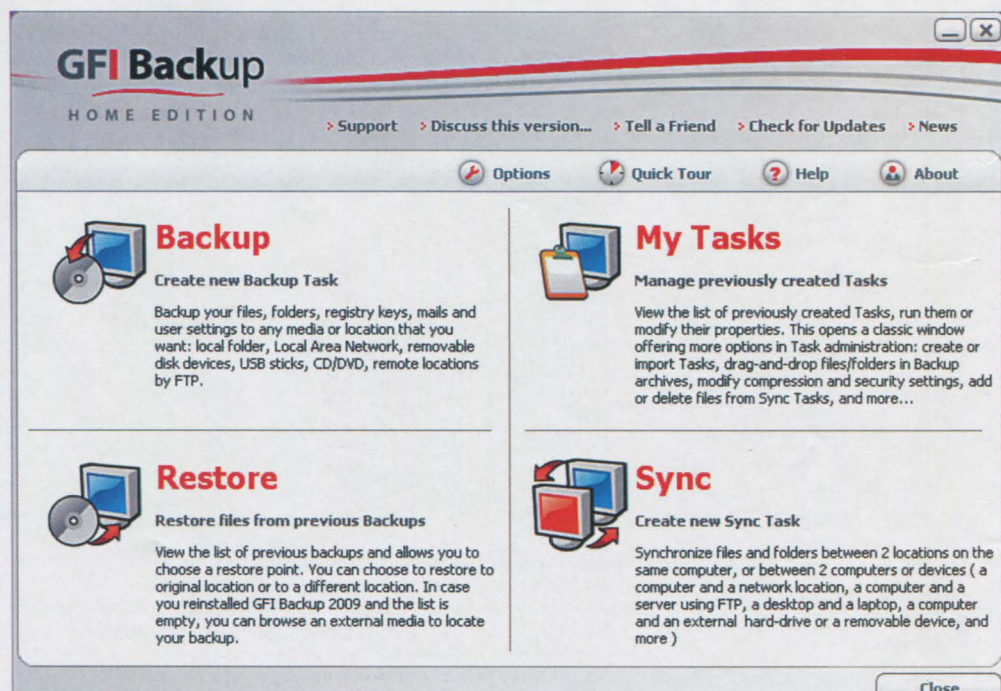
GFI Backup

HOME EDITION

› Support › Discuss this version... › Tell a Friend › Check for Updates › News

Options Quick Tour Help About

Backup

Create new Backup Task

Backup your files, folders, registry keys, mails and user settings to any media or location that you want: local folder, Local Area Network, removable disk devices, USB sticks, CD/DVD, remote locations by FTP.

My Tasks

Manage previously created Tasks

View the list of previously created Tasks, run them or modify their properties. This opens a classic window offering more options in Task administration: create or import Tasks, drag-and-drop files/folders in Backup archives, modify compression and security settings, add or delete files from Sync Tasks, and more...

Restore

Restore files from previous Backups

View the list of previous backups and allows you to choose a restore point. You can choose to restore to original location or to a different location. In case you reinstalled GFI Backup 2009 and the list is empty, you can browse an external media to locate your backup.

Sync

Create new Sync Task

Synchronize files and folders between 2 locations on the same computer, or between 2 computers or devices ( a computer and a network location, a computer and a server using FTP, a desktop and a laptop, a computer and an external hard-drive or a removable device, and more )

Close